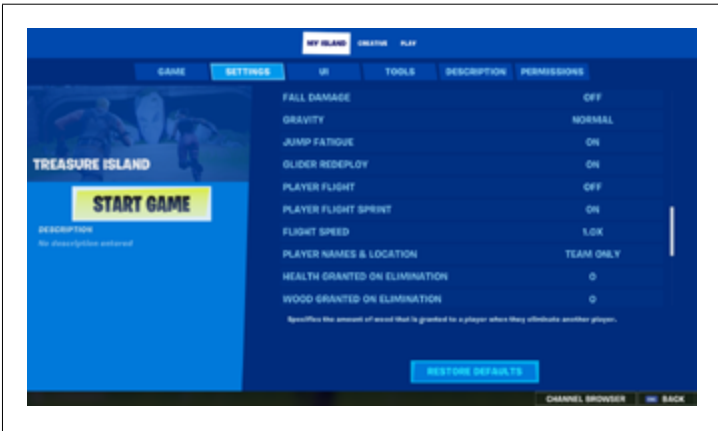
MY ISLAND CREATIVE PLAY

GAME SETTINGS UI TOOLS DESCRIPTION PERMISSIONS

TREASURE ISLAND

START GAME

DESCRIPTION
No description entered

| | |
|---|---|
| FALL DAMAGE | OFF |
| GRAVITY | NORMAL |
| JUMP FATIGUE | ON |
| GLIDER REDEPLOY | ON |
| PLAYER FLIGHT | OFF |
| PLAYER FLIGHT SPRINT | ON |
| FLIGHT SPEED | 1.0X |
| PLAYER NAMES & LOCATION | TEAM ONLY |
| HEALTH GRANTED ON ELIMINATION | 0 |
| WOOD GRANTED ON ELIMINATION | 0 |

Specifies the amount of wood that is granted to a player when they eliminate another player.

RESTORE DEFAULTS

CHANNEL BROWSER BACK